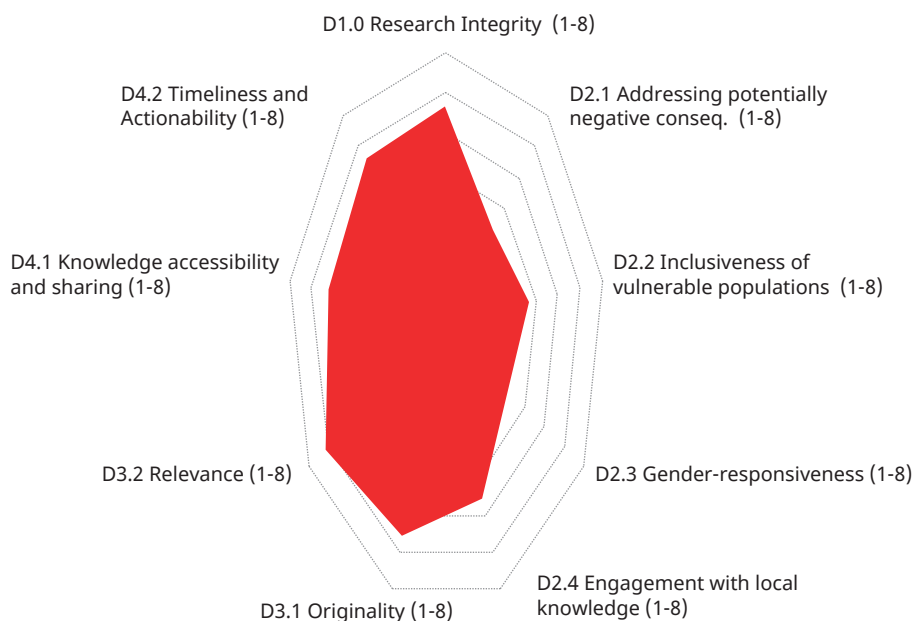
D1.0 Research Integrity (1-8)

D2.1 Addressing potentially negative conseq. (1-8)

D2.2 Inclusiveness of vulnerable populations (1-8)

D2.3 Gender-responsiveness (1-8)

D2.4 Engagement with local knowledge (1-8)

D3.1 Originality (1-8)

D3.2 Relevance (1-8)

D4.1 Knowledge accessibility and sharing (1-8)

D4.2 Timeliness and Actionability (1-8)